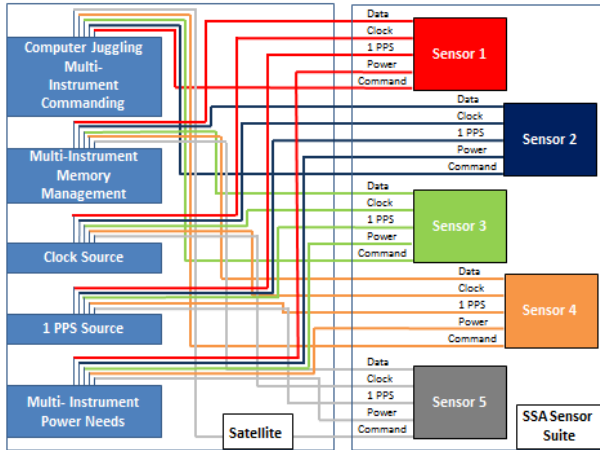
Computer Juggling Multi-Instrument Commanding

Multi-Instrument Memory Management

Clock Source

1 PPS Source

Multi- Instrument Power Needs

Satellite

Data
Clock
1 PPS
Power
Command

Sensor 1

Data
Clock
1 PPS
Power
Command

Sensor 2

Data
Clock
1 PPS
Power
Command

Sensor 3

Data
Clock
1 PPS
Power
Command

Sensor 4

Data
Clock
1 PPS
Power
Command

Sensor 5

SSA Sensor Suite